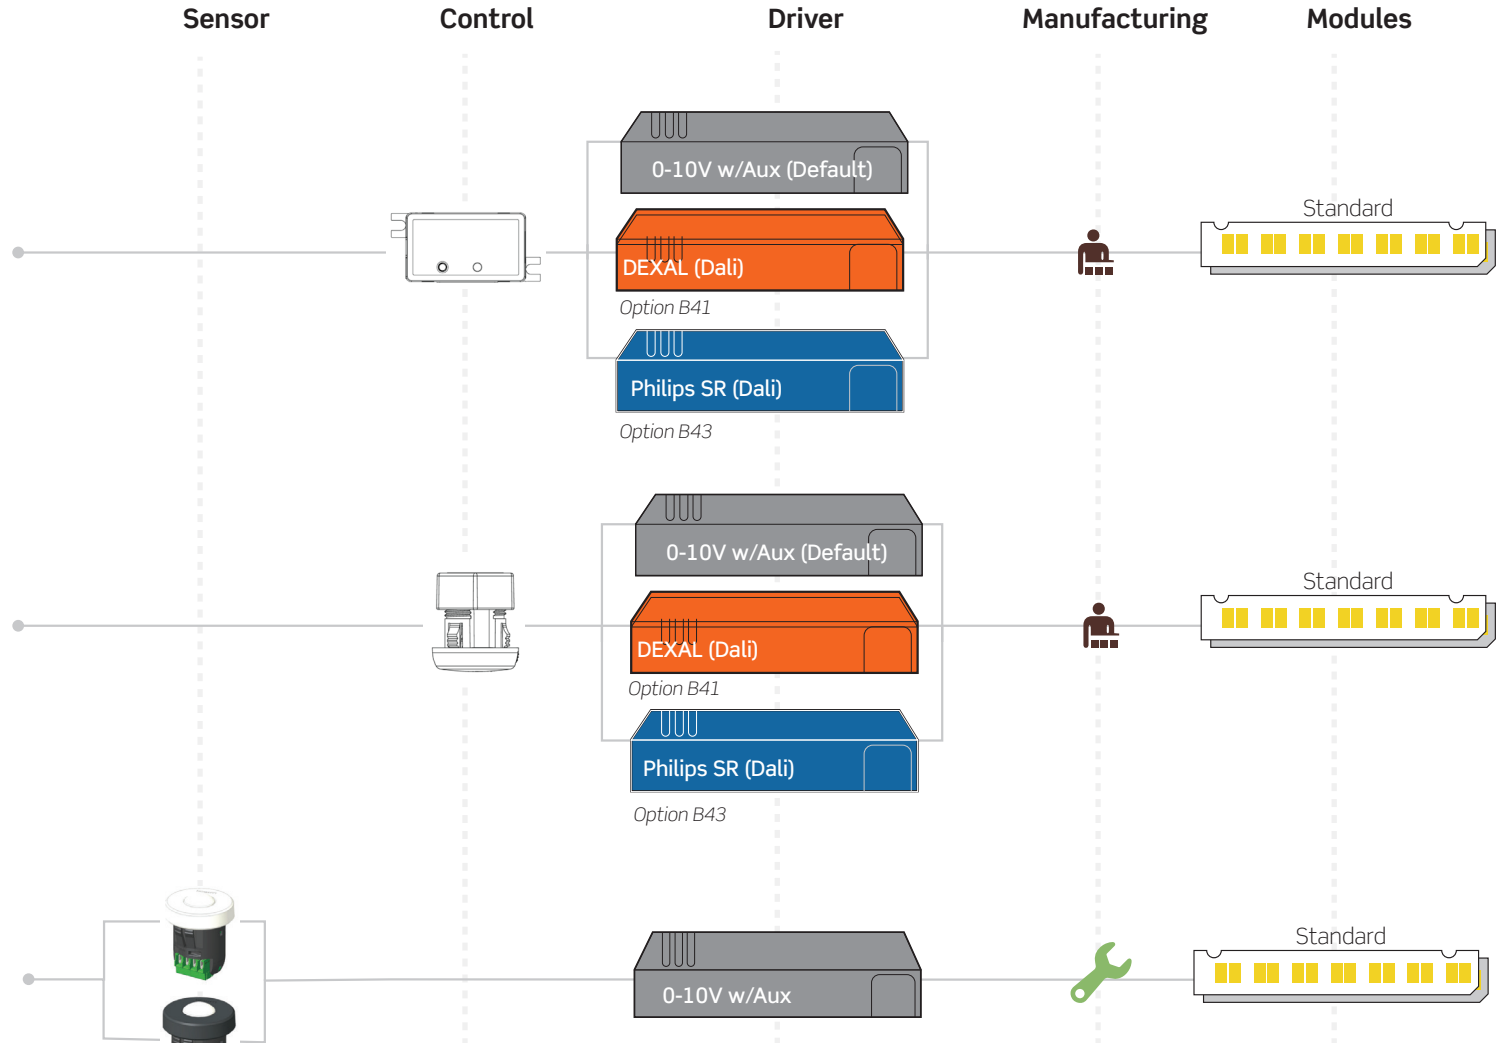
Sensor Control Driver Manufacturing Modules

0-10V w/Aux (Default)

DEXAL (Dali)

Option B41

Philips SR (Dali)

Option B43

Standard

0-10V w/Aux (Default)

DEXAL (Dali)

Option B41

Philips SR (Dali)

Option B43

Standard

0-10V w/Aux

Standard